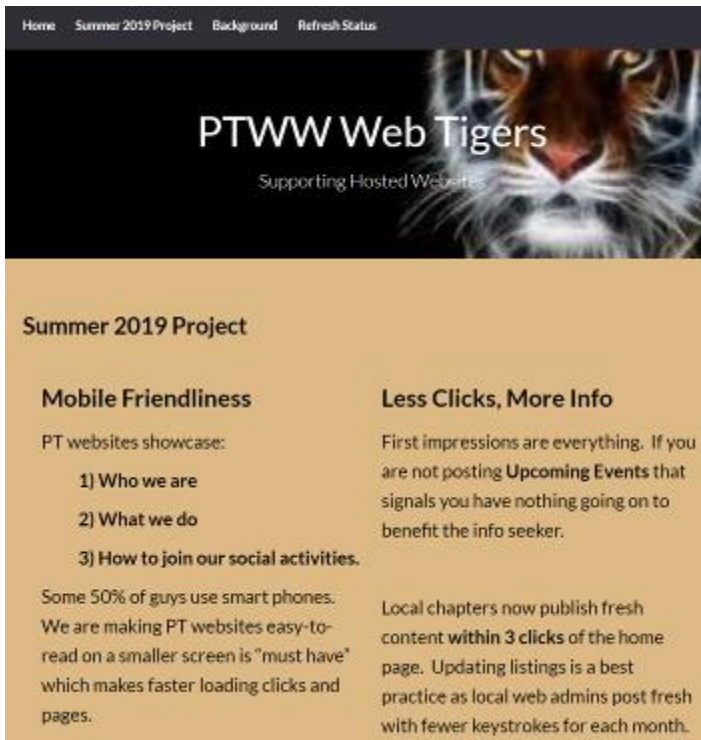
Home Summer 2019 Project Background Refresh Status

PTWW Web Tigers

Supporting Hosted Websites

Summer 2019 Project

Mobile Friendliness

PT websites showcase:

1) Who we are

2) What we do

3) How to join our social activities.

Some 50% of guys use smart phones. We are making PT websites easy-to-read on a smaller screen is "must have" which makes faster loading clicks and pages.

Less Clicks, More Info

First impressions are everything. If you are not posting Upcoming Events that signals you have nothing going on to benefit the info seeker.

Local chapters now publish fresh content within 3 clicks of the home page. Updating listings is a best practice as local web admins post fresh with fewer keystrokes for each month.